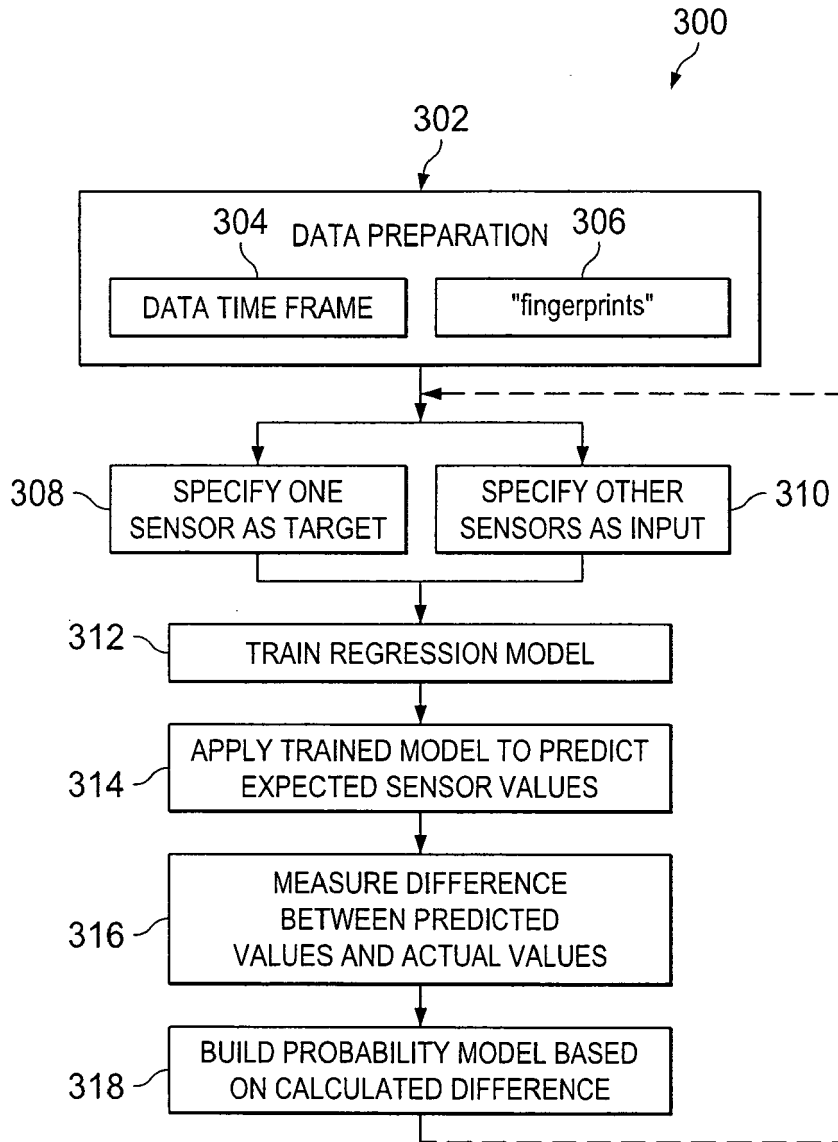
300

302

304 DATA PREPARATION 306

DATA TIME FRAME

"fingerprints"

308 SPECIFY ONE SENSOR AS TARGET

SPECIFY OTHER SENSORS AS INPUT 310

312 TRAIN REGRESSION MODEL

314 APPLY TRAINED MODEL TO PREDICT EXPECTED SENSOR VALUES

316 MEASURE DIFFERENCE BETWEEN PREDICTED VALUES AND ACTUAL VALUES

318 BUILD PROBABILITY MODEL BASED ON CALCULATED DIFFERENCE